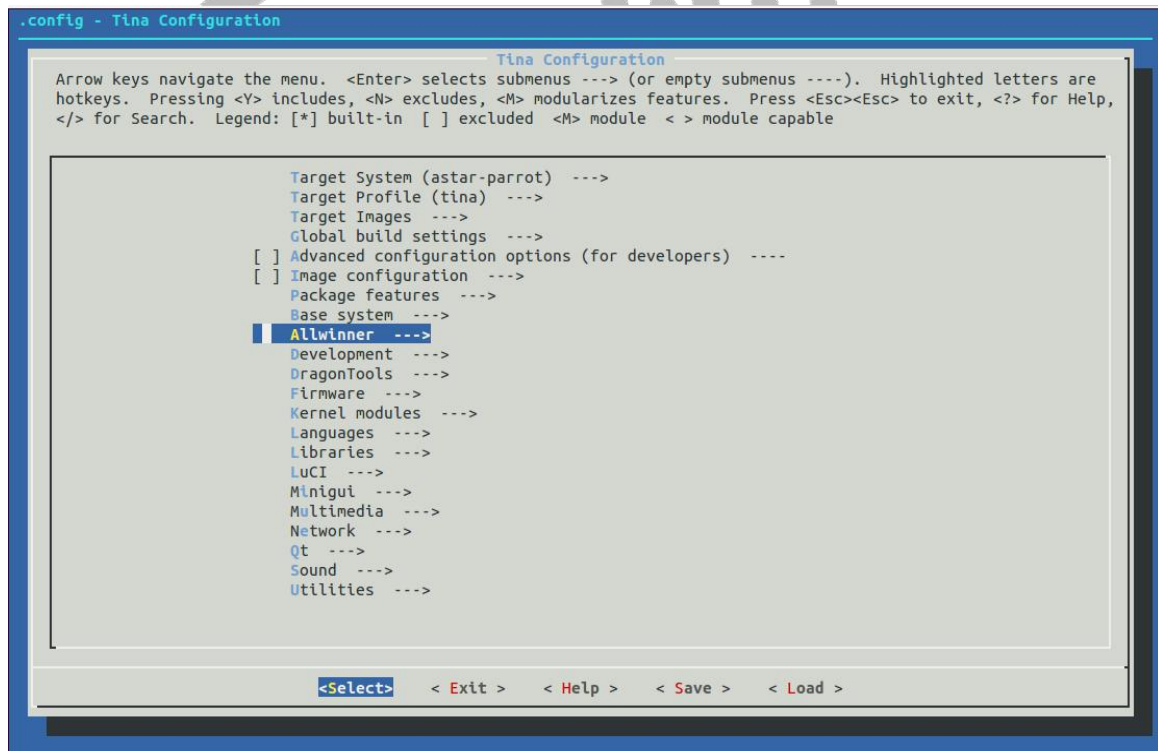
.config - Tina Configuration

Tina Configuration

Arrow keys navigate the menu. <Enter> selects submenus ---> (or empty submenus ----). Highlighted letters are hotkeys. Pressing <Y> includes, <N> excludes, <M> modularizes features. Press <Esc><Esc> to exit, <?> for Help, </> for Search. Legend: [*] built-in [ ] excluded <M> module < > module capable

Target System (astar-parrot) --->
Target Profile (tina) --->
Target Images --->
Global build settings --->
[ ] Advanced configuration options (for developers) ----
[ ] Image configuration --->
Package features --->
Base system --->
Allwinner --->
Development --->
DragonTools --->
Firmware --->
Kernel modules --->
Languages --->
Libraries --->
LuCI --->
Minigui --->
Multimedia --->
Network --->
Qt --->
Sound --->
Utilities --->

<Select> < Exit > < Help > < Save > < Load >